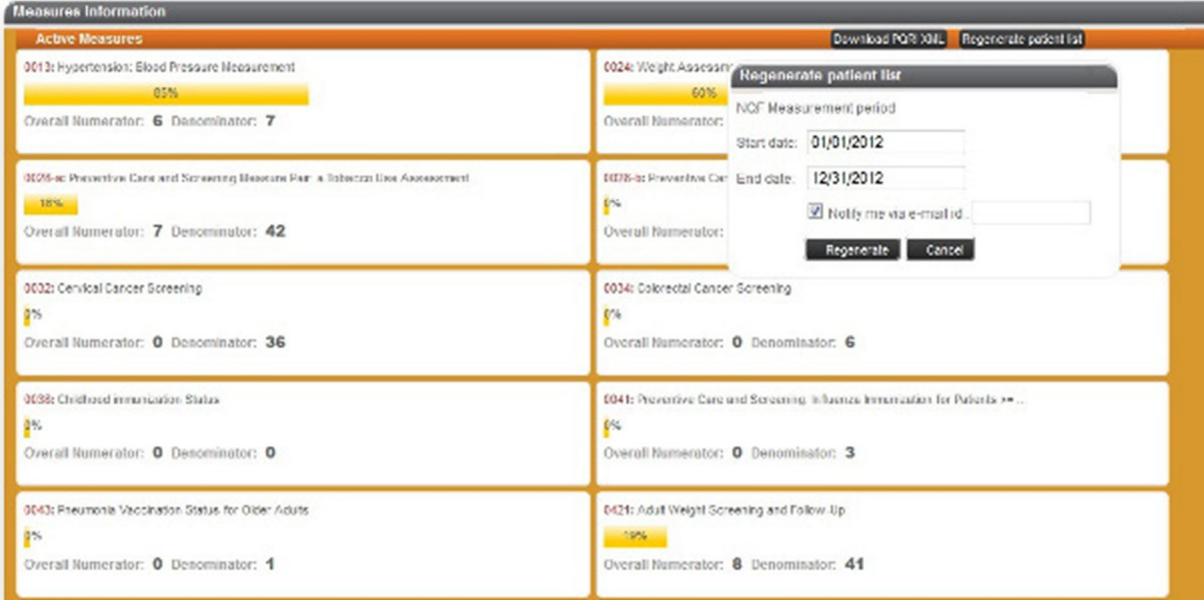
Measures Information

Active Measures

Download PQRI XML

Regenerate patient list

0013: Hypertension: Blood Pressure Measurement

85%

Overall Numerator: 6 Denominator: 7

0024: Weight Assessm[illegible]

60%

Overall Numerator: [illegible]

Regenerate patient list

NQF Measurement period

Start date: 01/01/2012

End date: 12/31/2012

Notify me via e-mail id.

Regenerate

Cancel

0028-a: Preventive Care and Screening Measure Pair: a Tobacco Use Assessment

16%

Overall Numerator: 7 Denominator: 42

0028-b: Preventive Car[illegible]

0%

Overall Numerator: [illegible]

0032: Cervical Cancer Screening

0%

Overall Numerator: 0 Denominator: 36

0034: Colorectal Cancer Screening

0%

Overall Numerator: 0 Denominator: 6

0038: Childhood Immunization Status

0%

Overall Numerator: 0 Denominator: 0

0041: Preventive Care and Screening: Influenza Immunization for Patients >= ...

0%

Overall Numerator: 0 Denominator: 3

0043: Pneumonia Vaccination Status for Older Adults

0%

Overall Numerator: 0 Denominator: 1

0421: Adult Weight Screening and Follow-Up

19%

Overall Numerator: 8 Denominator: 41